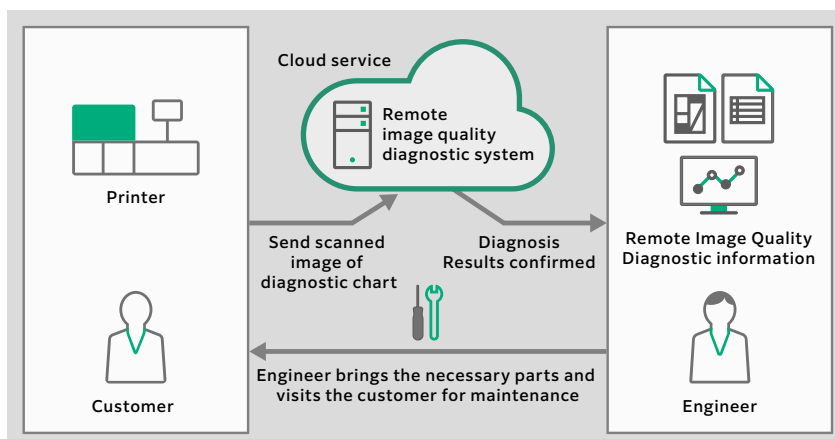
Cloud service

Remote image quality diagnostic system

Printer

Send scanned image of diagnostic chart

Diagnosis Results confirmed

Remote Image Quality Diagnostic information

Customer

Engineer brings the necessary parts and visits the customer for maintenance

Engineer